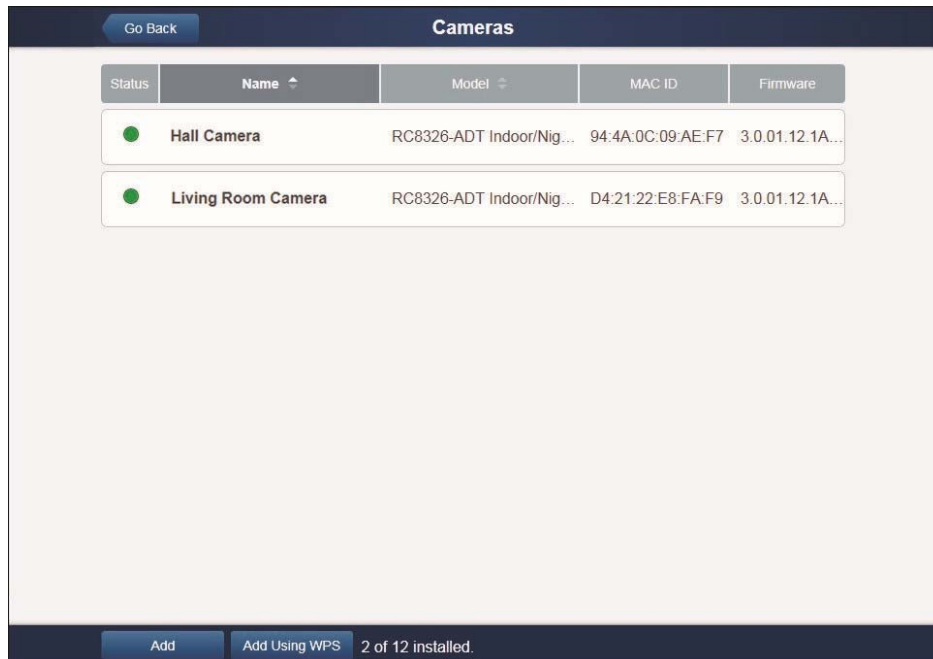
Go Back

Cameras

| Status | Name | Model | MAC ID | Firmware |
|---|---|---|---|---|
| | Hall Camera | RC8326-ADT Indoor/Nig... | 94:4A:0C:09:AE:F7 | 3.0.01.12.1A... |
| | Living Room Camera | RC8326-ADT Indoor/Nig... | D4:21:22:E8:FA:F9 | 3.0.01.12.1A... |

Add Add Using WPS 2 of 12 installed.